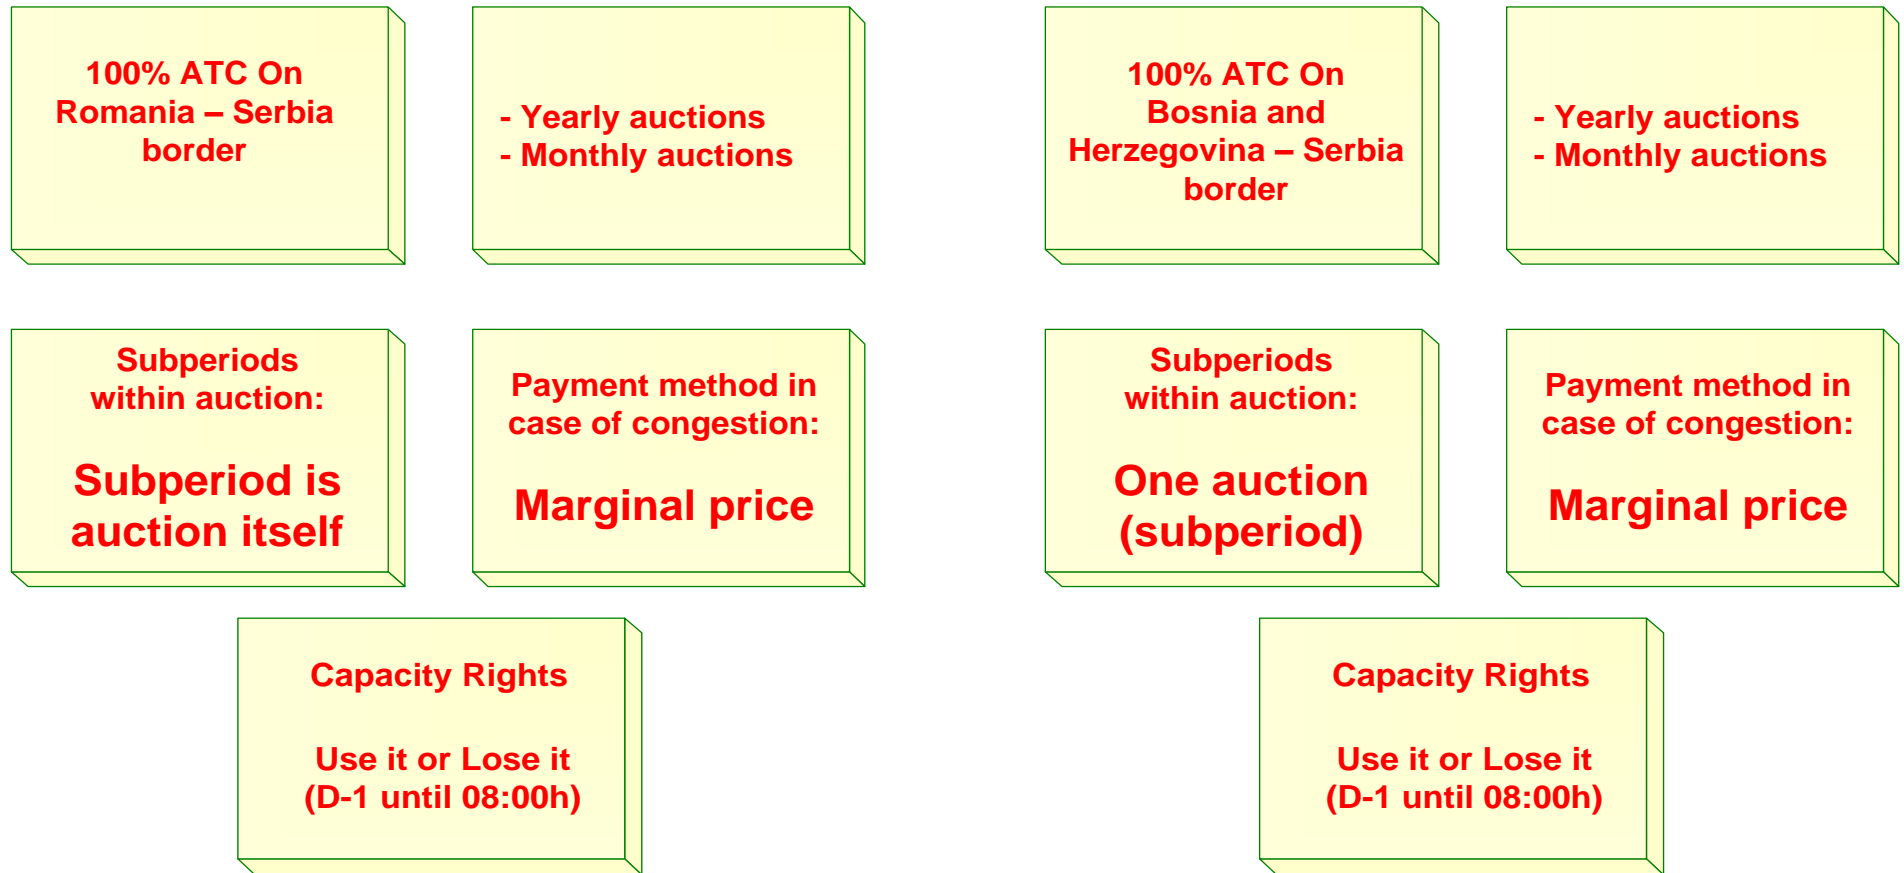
100% ATC On Romania – Serbia border

- Yearly auctions
- Monthly auctions

Subperiods within auction:

Subperiod is auction itself

Payment method in case of congestion:

Marginal price

Capacity Rights

Use it or Lose it
(D-1 until 08:00h)

100% ATC On Bosnia and Herzegovina – Serbia border

- Yearly auctions
- Monthly auctions

Subperiods within auction:

One auction (subperiod)

Payment method in case of congestion:

Marginal price

Capacity Rights

Use it or Lose it
(D-1 until 08:00h)